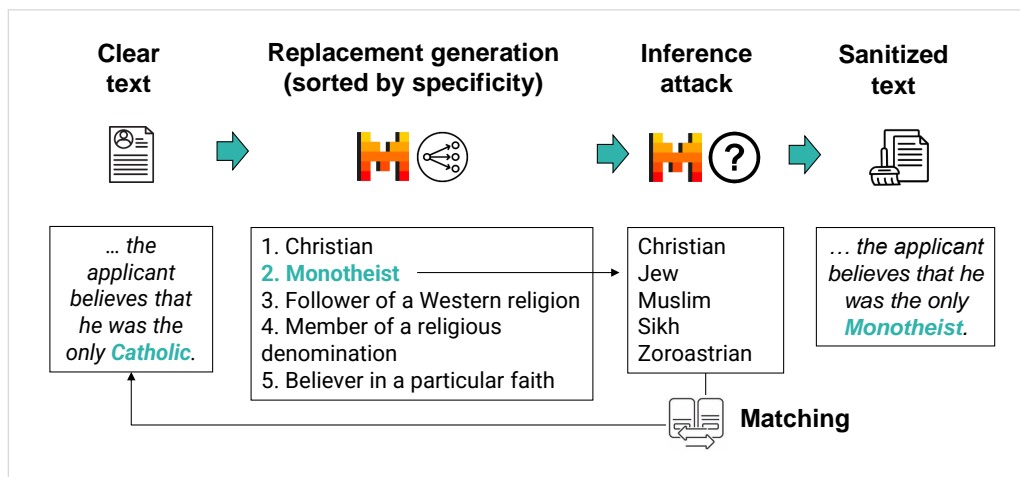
Clear text

Replacement generation (sorted by specificity)

Inference attack

Sanitized text

… the applicant believes that he was the only Catholic.

1. Christian
2. Monotheist
3. Follower of a Western religion
4. Member of a religious denomination
5. Believer in a particular faith

Christian
Jew
Muslim
Sikh
Zoroastrian

… the applicant believes that he was the only Monotheist.

Matching